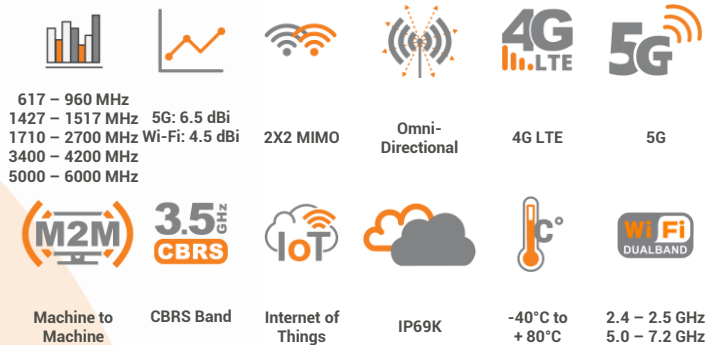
617 – 960 MHz
1427 – 1517 MHz
1710 – 2700 MHz
3400 – 4200 MHz
5000 – 6000 MHz

5G: 6.5 dBi
Wi-Fi: 4.5 dBi

2X2 MIMO

Omni-Directional

4G LTE

4G LTE

5G

5G

M2M

Machine to Machine

3.5 GHz CBRS

CBRS Band

IoT

Internet of Things

IP69K

°C

-40°C to + 80°C

WiFi DUALBAND

2.4 – 2.5 GHz
5.0 – 7.2 GHz